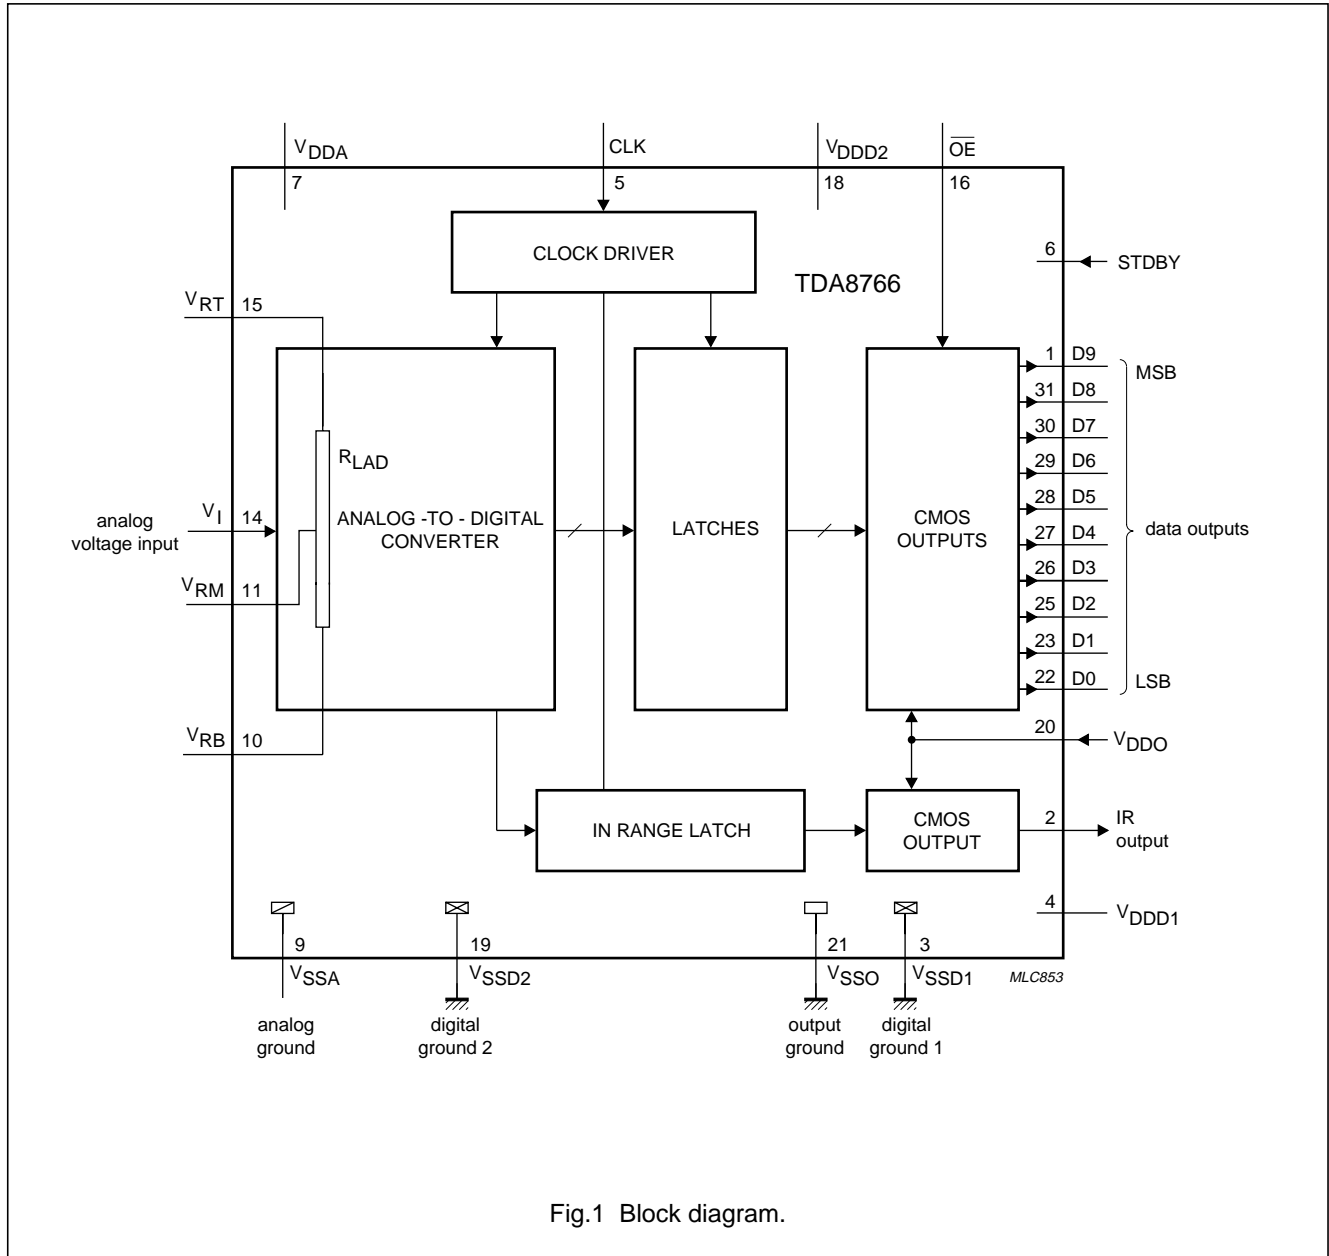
$V_{DDA}$
7
CLK
5
$V_{DDD2}$
18
$\overline{OE}$
16

CLOCK DRIVER

TDA8766

6
STDBY

$V_{RT}$ 15

$R_{LAD}$

analog voltage input
$V_I$ 14

ANALOG -TO - DIGITAL CONVERTER

LATCHES

CMOS OUTPUTS

1 D9
31 D8
30 D7
29 D6
28 D5
27 D4
26 D3
25 D2
23 D1
22 D0

MSB
data outputs
LSB

$V_{RM}$ 11

$V_{RB}$ 10

20
$V_{DDO}$

IN RANGE LATCH

CMOS OUTPUT

2
IR output

4
$V_{DDD1}$

9
$V_{SSA}$
analog ground

19
$V_{SSD2}$
digital ground 2

21
$V_{SSO}$
output ground

3
$V_{SSD1}$
digital ground 1

MLC853

Fig.1 Block diagram.